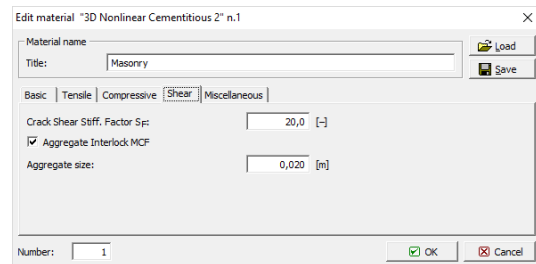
Edit material "3D Nonlinear Cementitious 2" n.1

×

Material name

Title: Masonry

Load

Save

Basic | Tensile | Compressive | Shear | Miscellaneous

Crack Shear Stiff. Factor $S_F$: 20,0 [–]

Aggregate Interlock MCF

Aggregate size: 0,020 [m]

Number: 1

OK

Cancel